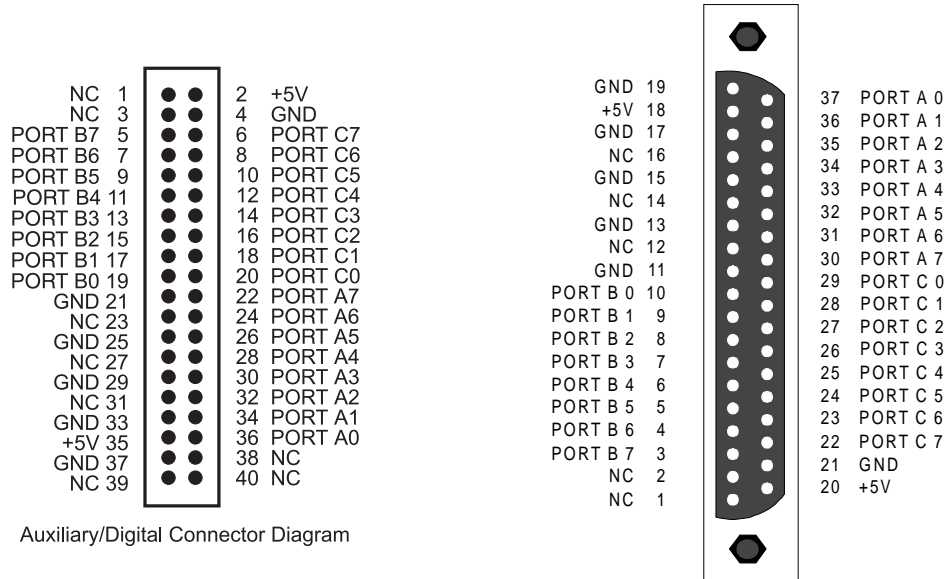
NC 1
NC 3
PORT B7 5
PORT B6 7
PORT B5 9
PORT B4 11
PORT B3 13
PORT B2 15
PORT B1 17
PORT B0 19
GND 21
NC 23
GND 25
NC 27
GND 29
NC 31
GND 33
+5V 35
GND 37
NC 39

2 +5V
4 GND
6 PORT C7
8 PORT C6
10 PORT C5
12 PORT C4
14 PORT C3
16 PORT C2
18 PORT C1
20 PORT C0
22 PORT A7
24 PORT A6
26 PORT A5
28 PORT A4
30 PORT A3
32 PORT A2
34 PORT A1
36 PORT A0
38 NC
40 NC

Auxiliary/Digital Connector Diagram

GND 19
+5V 18
GND 17
NC 16
GND 15
NC 14
GND 13
NC 12
GND 11
PORT B 0 10
PORT B 1 9
PORT B 2 8
PORT B 3 7
PORT B 4 6
PORT B 5 5
PORT B 6 4
PORT B 7 3
NC 2
NC 1

37 PORT A 0
36 PORT A 1
35 PORT A 2
34 PORT A 3
33 PORT A 4
32 PORT A 5
31 PORT A 6
30 PORT A 7
29 PORT C 0
28 PORT C 1
27 PORT C 2
26 PORT C 3
25 PORT C 4
24 PORT C 5
23 PORT C 6
22 PORT C 7
21 GND
20 +5V